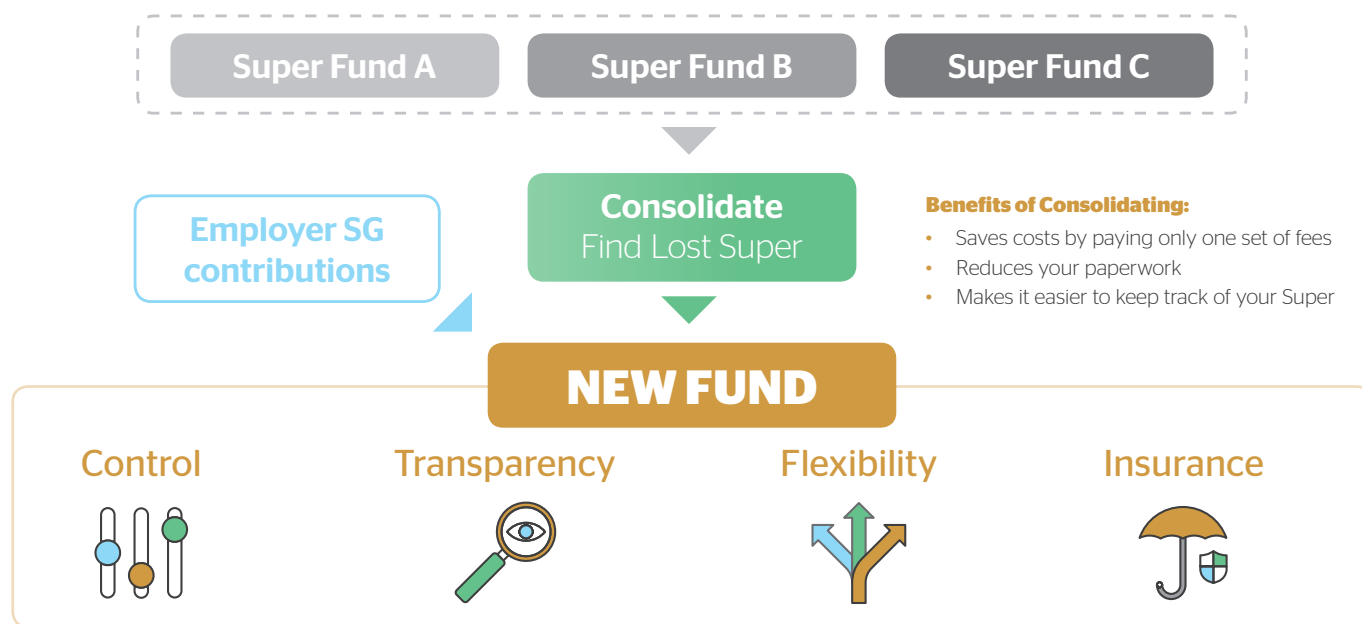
Super Fund A
Super Fund B
Super Fund C

Employer SG contributions

Consolidate
Find Lost Super

Benefits of Consolidating:
- Saves costs by paying only one set of fees
- Reduces your paperwork
- Makes it easier to keep track of your Super

NEW FUND

Control
Transparency
Flexibility
Insurance